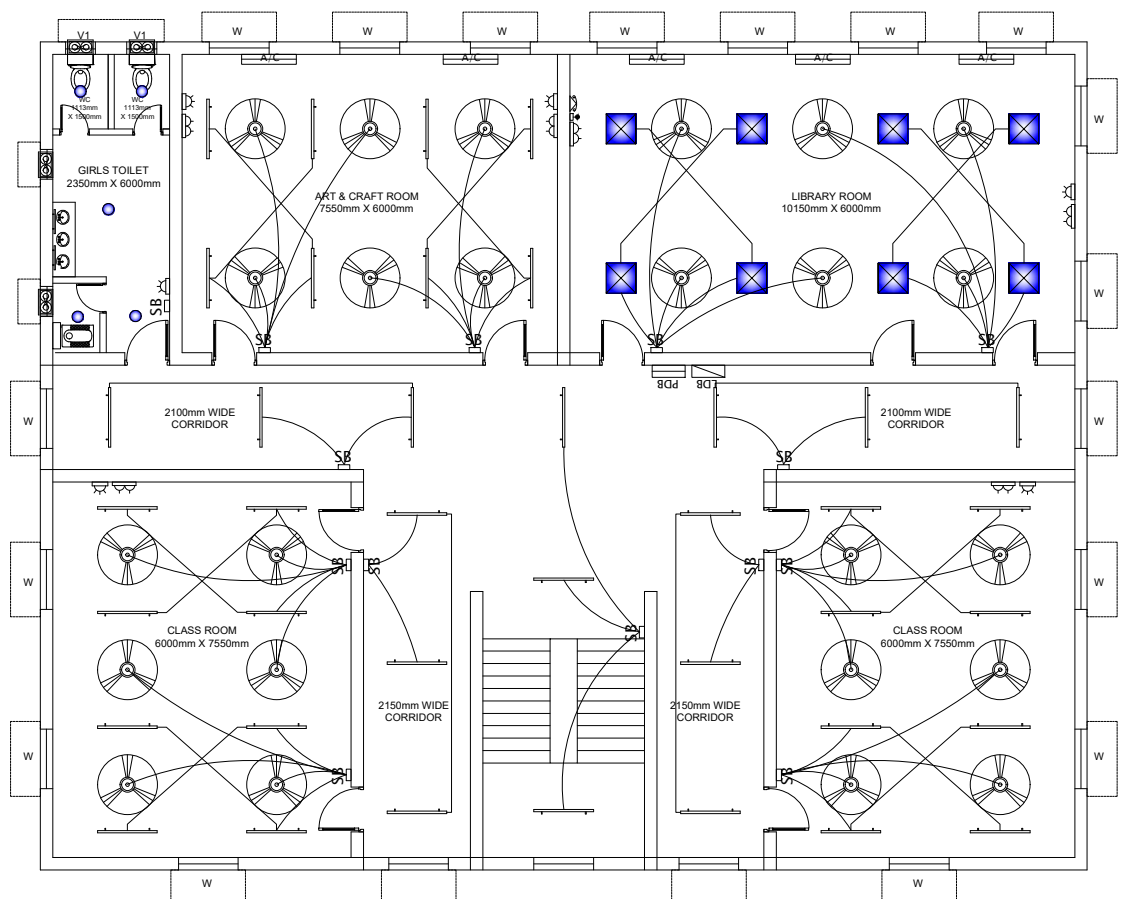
W W W W W W W

V1 V1

WC 1113mm X 1500mm

WC 1113mm X 1500mm

A/C A/C A/C A/C A/C

GIRLS TOILET
2350mm X 6000mm

ART & CRAFT ROOM
7550mm X 6000mm

LIBRARY ROOM
10150mm X 6000mm

W

W

SB

SB SB SB SB

PDB LDB

W

2100mm WIDE CORRIDOR

2100mm WIDE CORRIDOR

W

SB SB

SB SB SB SB

W

CLASS ROOM
6000mm X 7550mm

SB

CLASS ROOM
6000mm X 7550mm

W

W

2150mm WIDE CORRIDOR

2150mm WIDE CORRIDOR

W

SB SB SB SB

W W